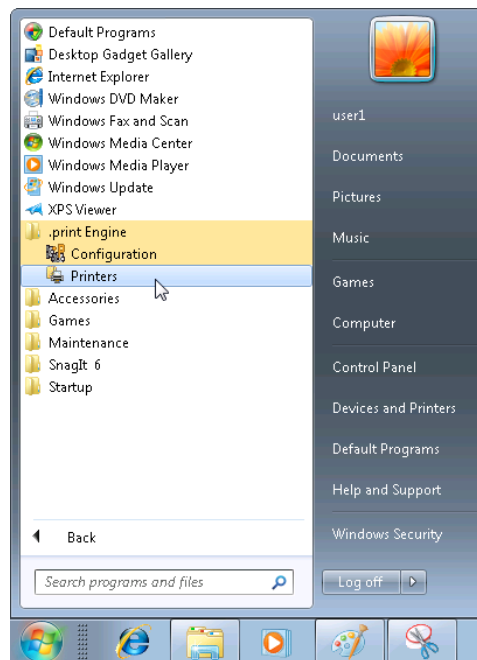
Default Programs
Desktop Gadget Gallery
Internet Explorer
Windows DVD Maker
Windows Fax and Scan
Windows Media Center
Windows Media Player
Windows Update
XPS Viewer
.print Engine
Configuration
Printers
Accessories
Games
Maintenance
SnagIt 6
Startup

Back

Search programs and files

user1
Documents
Pictures
Music
Games
Computer
Control Panel
Devices and Printers
Default Programs
Help and Support
Windows Security
Log off